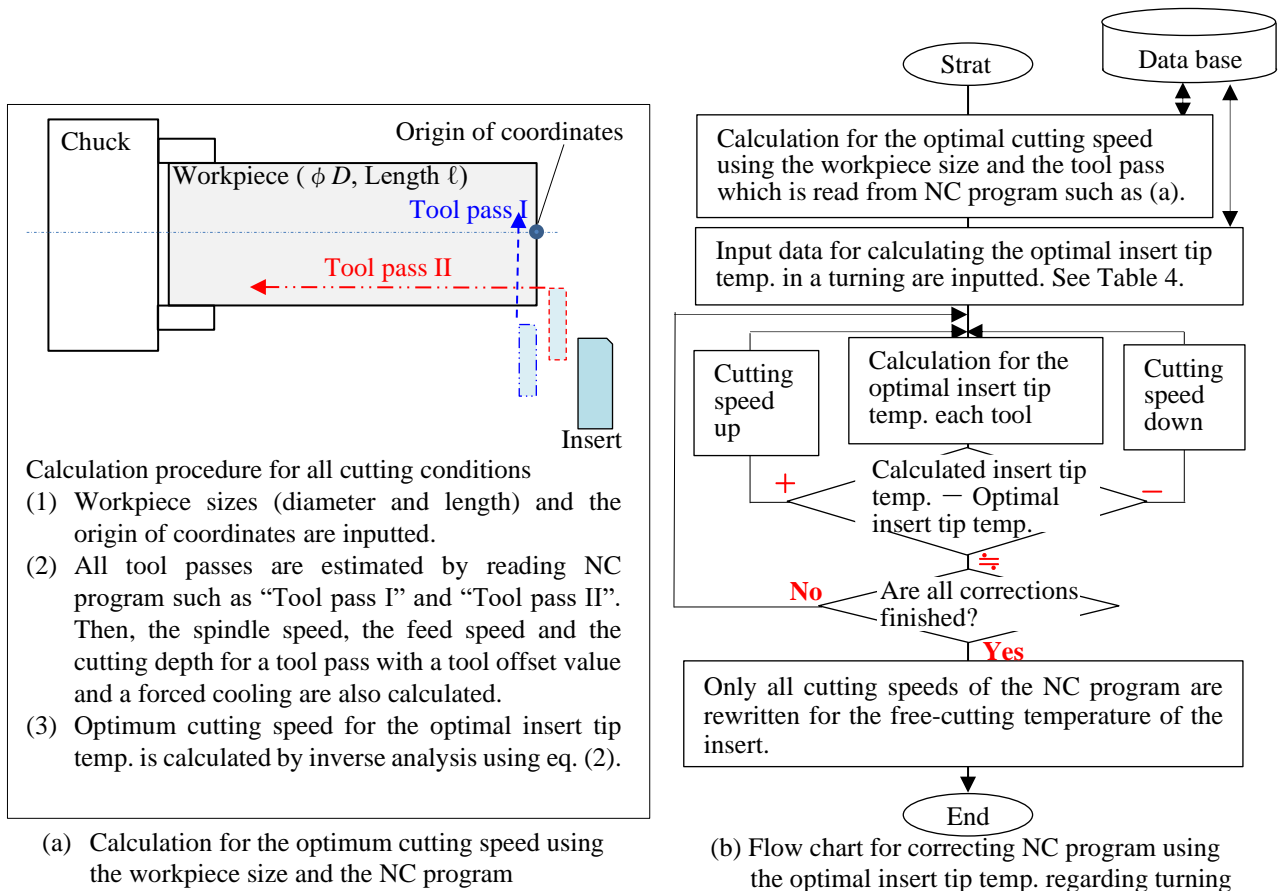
Chuck

Origin of coordinates

Workpiece ( $\phi$ $D$, Length ℓ)

Tool pass I

Tool pass II

Insert

Calculation procedure for all cutting conditions

(1) Workpiece sizes (diameter and length) and the origin of coordinates are inputted.

(2) All tool passes are estimated by reading NC program such as “Tool pass I” and “Tool pass II”. Then, the spindle speed, the feed speed and the cutting depth for a tool pass with a tool offset value and a forced cooling are also calculated.

(3) Optimum cutting speed for the optimal insert tip temp. is calculated by inverse analysis using eq. (2).

(a) Calculation for the optimum cutting speed using the workpiece size and the NC program

Strat

Data base

Calculation for the optimal cutting speed using the workpiece size and the tool pass which is read from NC program such as (a).

Input data for calculating the optimal insert tip temp. in a turning are inputted. See Table 4.

Cutting speed up

Calculation for the optimal insert tip temp. each tool

Cutting speed down

+

Calculated insert tip temp. − Optimal insert tip temp.

−

≑

No

Are all corrections finished?

Yes

Only all cutting speeds of the NC program are rewritten for the free-cutting temperature of the insert.

End

(b) Flow chart for correcting NC program using the optimal insert tip temp. regarding turning